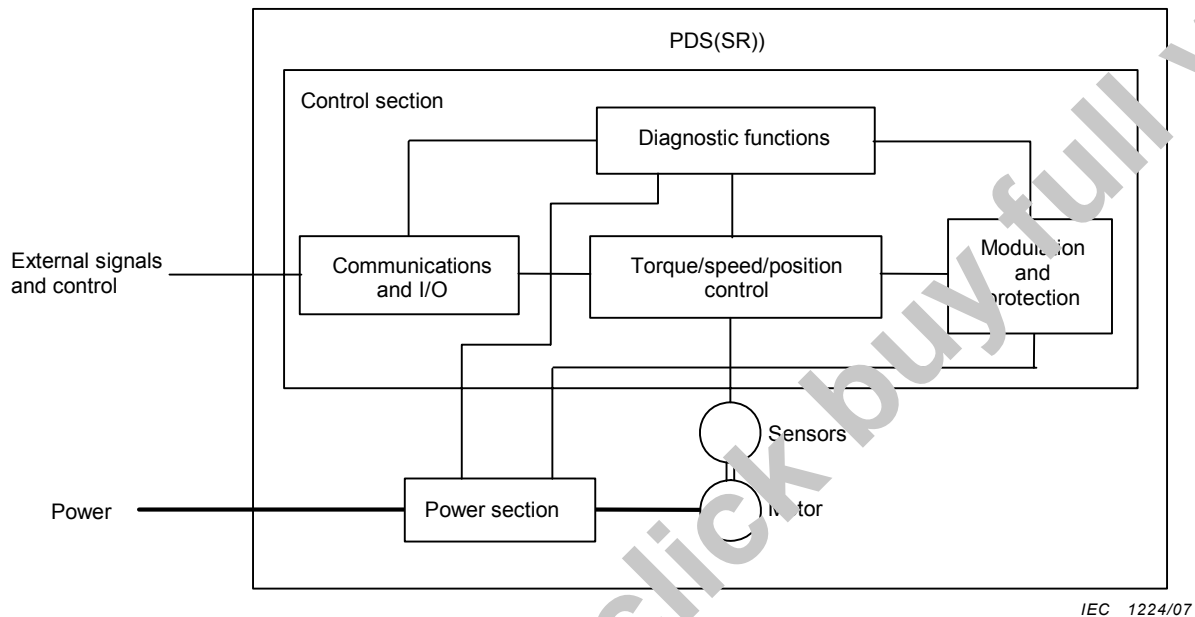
PDS(SR))

Control section

Diagnostic functions

External signals and control

Communications and I/O

Torque/speed/position control

Modulation and protection

Sensors

Power

Power section

Motor

click buy full

IEC 1224/07